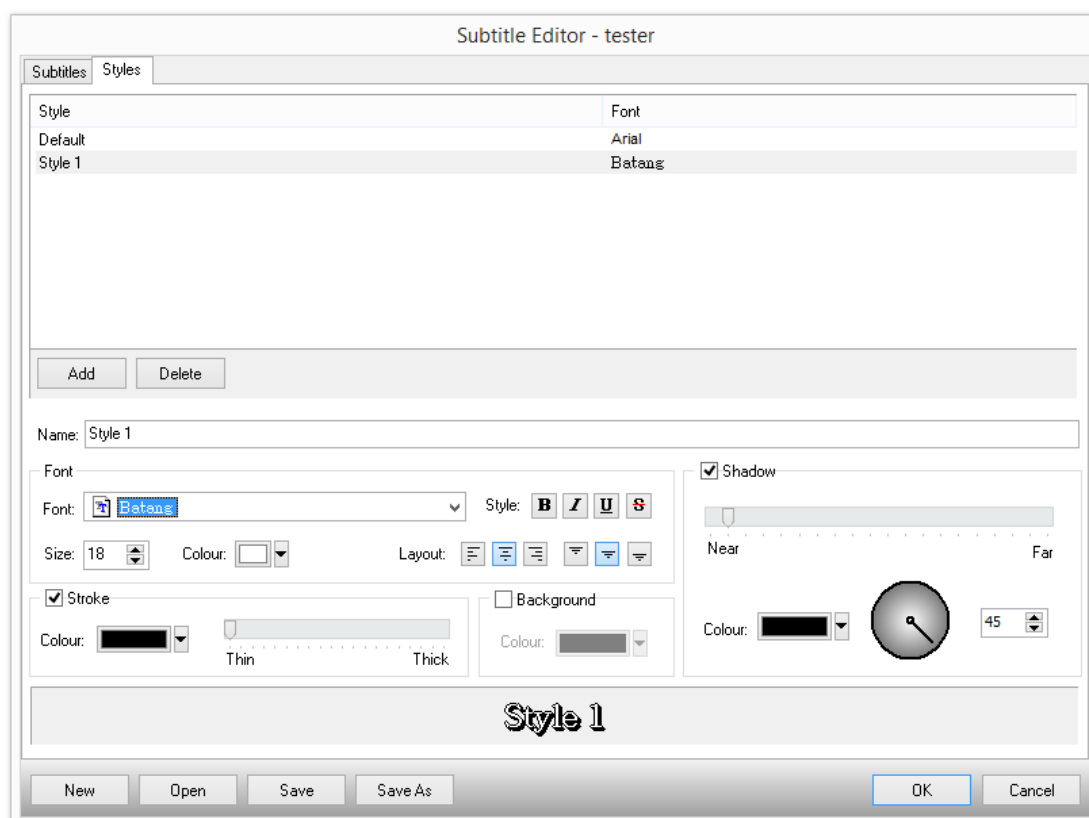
Subtitle Editor - tester

Subtitles | Styles

| Style | Font |
|---|---|
| Default | Arial |
| Style 1 | Batang |

Add | Delete

Name: Style 1

Font
Font: Batang
Style: B I U S
Size: 18
Colour:
Layout:

Stroke
Colour:
Thin Thick

Background
Colour:

Shadow
Near Far
Colour:
45

Style 1

New | Open | Save | Save As | OK | Cancel